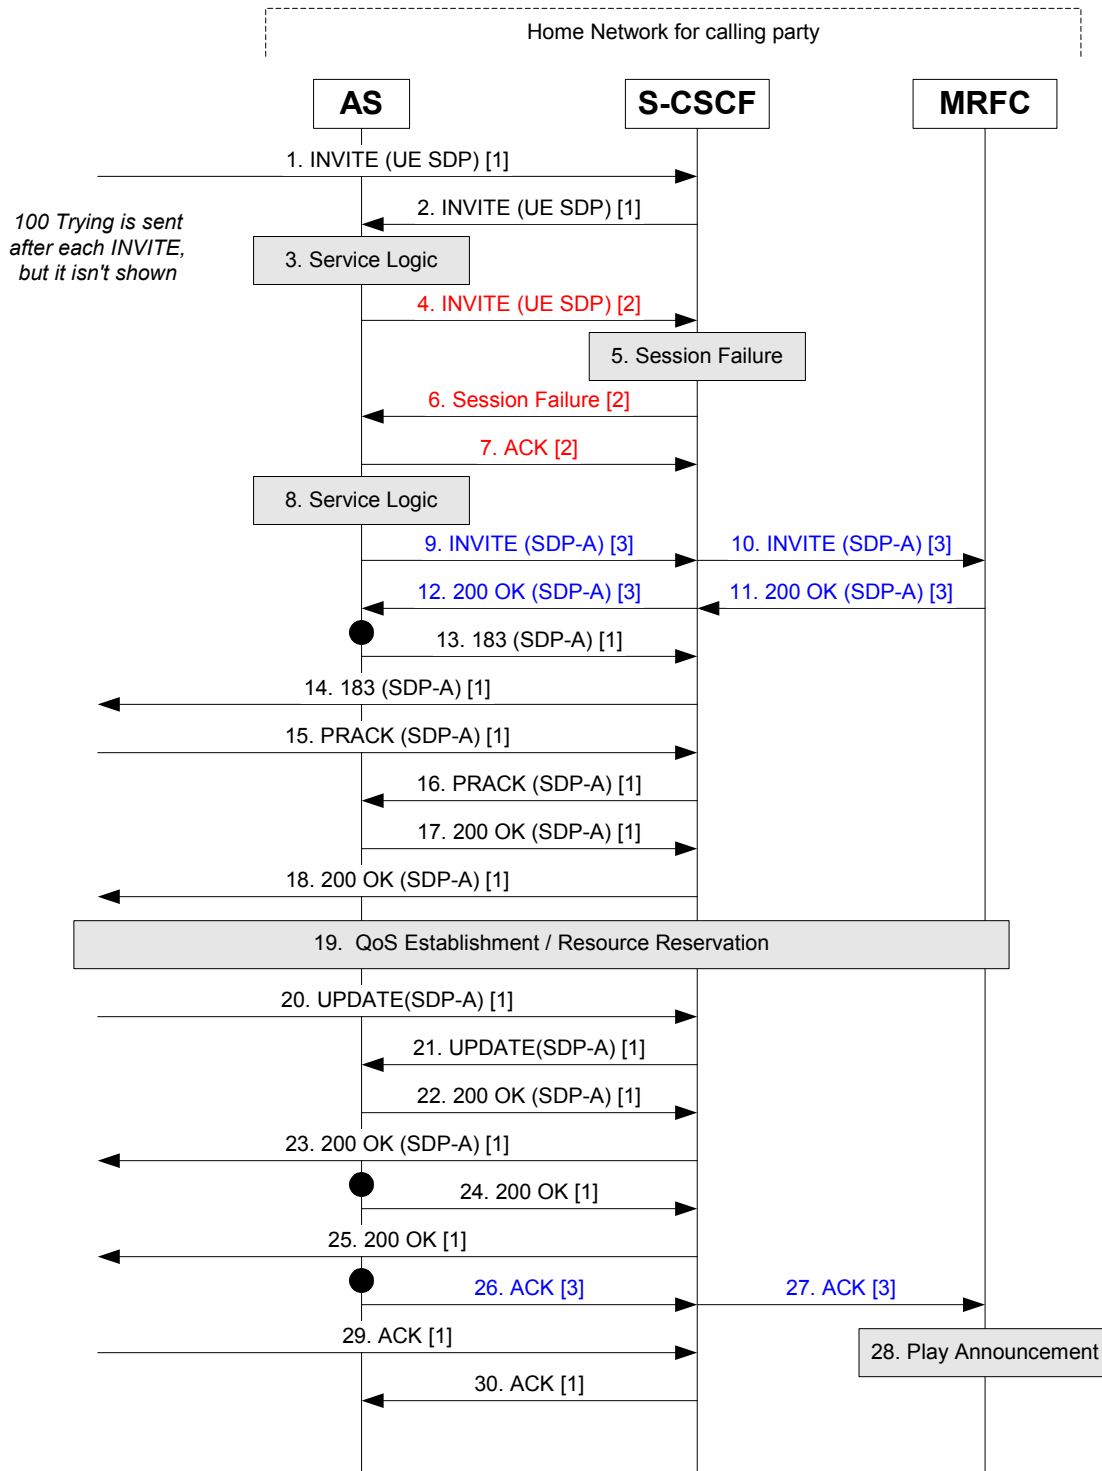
Home Network for calling party

AS

S-CSCF

MRFC

1. INVITE (UE SDP) [1]

2. INVITE (UE SDP) [1]

100 Trying is sent after each INVITE, but it isn't shown

3. Service Logic

4. INVITE (UE SDP) [2]

5. Session Failure

6. Session Failure [2]

7. ACK [2]

8. Service Logic

9. INVITE (SDP-A) [3]

10. INVITE (SDP-A) [3]

12. 200 OK (SDP-A) [3]

11. 200 OK (SDP-A) [3]

13. 183 (SDP-A) [1]

14. 183 (SDP-A) [1]

15. PRACK (SDP-A) [1]

16. PRACK (SDP-A) [1]

17. 200 OK (SDP-A) [1]

18. 200 OK (SDP-A) [1]

19. QoS Establishment / Resource Reservation

20. UPDATE(SDP-A) [1]

21. UPDATE(SDP-A) [1]

22. 200 OK (SDP-A) [1]

23. 200 OK (SDP-A) [1]

24. 200 OK [1]

25. 200 OK [1]

26. ACK [3]

27. ACK [3]

29. ACK [1]

28. Play Announcement

30. ACK [1]